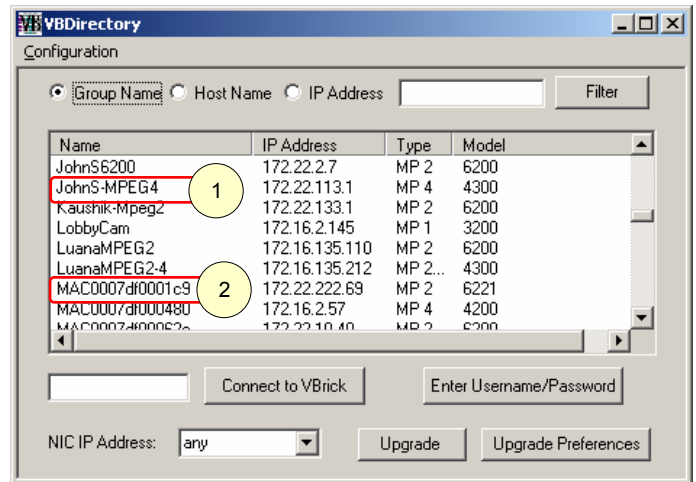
VBDirectory

Configuration

Group Name Host Name IP Address Filter

| Name | IP Address | Type | Model |
|---|---|---|---|
| JohnS6200 | 172.22.2.7 | MP 2 | 6200 |
| JohnS-MPEG4 | 172.22.113.1 | MP 4 | 4300 |
| Kaushik-Mpeg2 | 172.22.133.1 | MP 2 | 6200 |
| LobbyCam | 172.16.2.145 | MP 1 | 3200 |
| LuanaMPEG2 | 172.16.135.110 | MP 2 | 6200 |
| LuanaMPEG2-4 | 172.16.135.212 | MP 2... | 4300 |
| MAC0007df0001c9 | 172.22.222.69 | MP 2 | 6221 |
| MAC0007df000480 | 172.16.2.57 | MP 4 | 4200 |
| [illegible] | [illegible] | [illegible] | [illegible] |

1

2

Connect to VBrick

Enter Username/Password

NIC IP Address: any

Upgrade

Upgrade Preferences